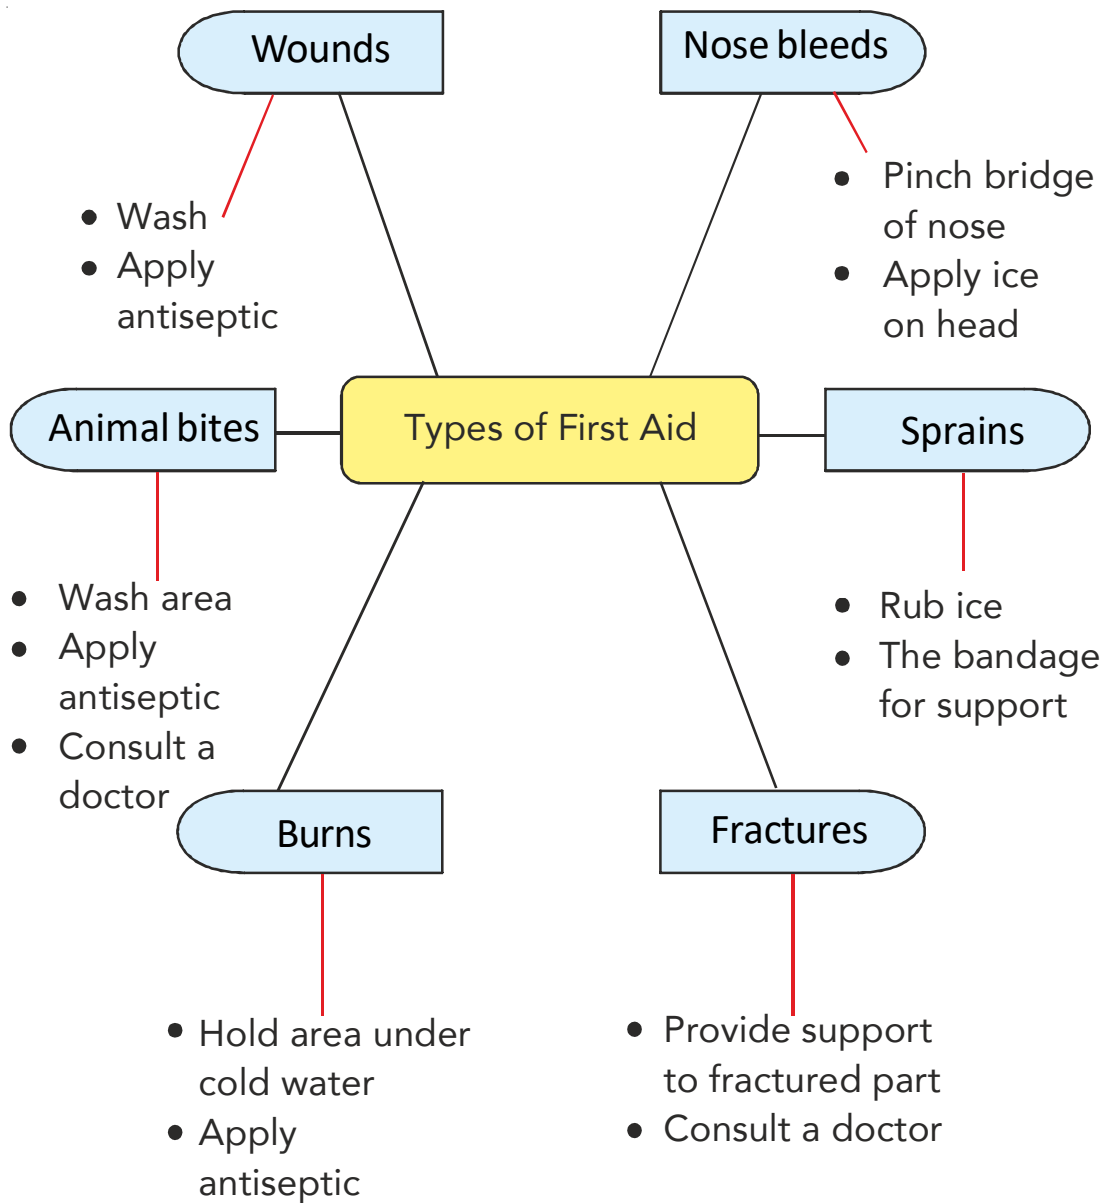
Wounds

- Wash
- Apply antiseptic

Nose bleeds

- Pinch bridge of nose
- Apply ice on head

Types of First Aid

Animal bites

- Wash area
- Apply antiseptic
- Consult a doctor

Sprains

- Rub ice
- The bandage for support

Burns

- Hold area under cold water
- Apply antiseptic

Fractures

- Provide support to fractured part
- Consult a doctor